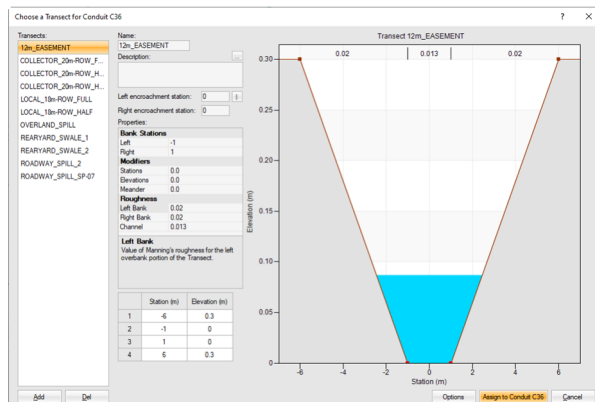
Choose a Transect for Conduit C36
? X

Transects:
12m_EASEMENT
COLLECTOR_20m-ROW_F...
COLLECTOR_20m-ROW_H...
COLLECTOR_20m-ROW_H...
LOCAL_18m-ROW_FULL
LOCAL_18m-ROW_HALF
OVERLAND_SPILL
REARYARD_SWALE_1
REARYARD_SWALE_2
ROADWAY_SPILL_2
ROADWAY_SPILL_SP-07

Name:
12m_EASEMENT
Description:
...

Left encroachment station: 0
Right encroachment station: 0
Properties:

| Bank Stations | |
|---|---|
| Left | -1 |
| Right | 1 |
| **Modifiers** | |
| Stations | 0.0 |
| Elevations | 0.0 |
| Meander | 0.0 |
| **Roughness** | |
| Left Bank | 0.02 |
| Right Bank | 0.02 |
| Channel | 0.013 |

Left Bank
Value of Manning's roughness for the left overbank portion of the Transect.

| | Station (m) | Elevation (m) |
|---|---|---|
| 1 | -6 | 0.3 |
| 2 | -1 | 0 |
| 3 | 1 | 0 |
| 4 | 6 | 0.3 |

Transect 12m_EASEMENT
0.02 | 0.013 | 0.02
0.30
0.25
0.20
0.15
0.10
0.05
0
Elevation (m)
-6 -4 -2 0 2 4 6
Station (m)

Add
Del
Options
Assign to Conduit C36
Cancel